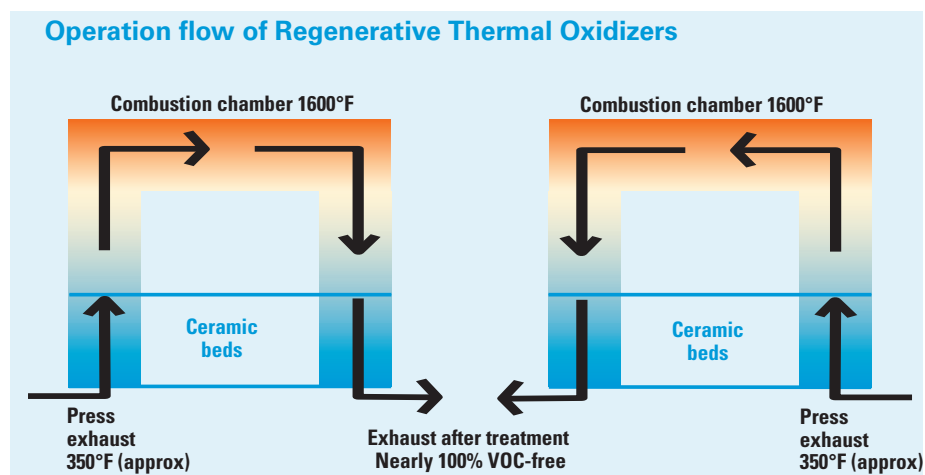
Operation flow of Regenerative Thermal Oxidizers

Combustion chamber 1600°F

Combustion chamber 1600°F

Ceramic beds

Ceramic beds

Press exhaust 350°F (approx)

Exhaust after treatment Nearly 100% VOC-free

Press exhaust 350°F (approx)